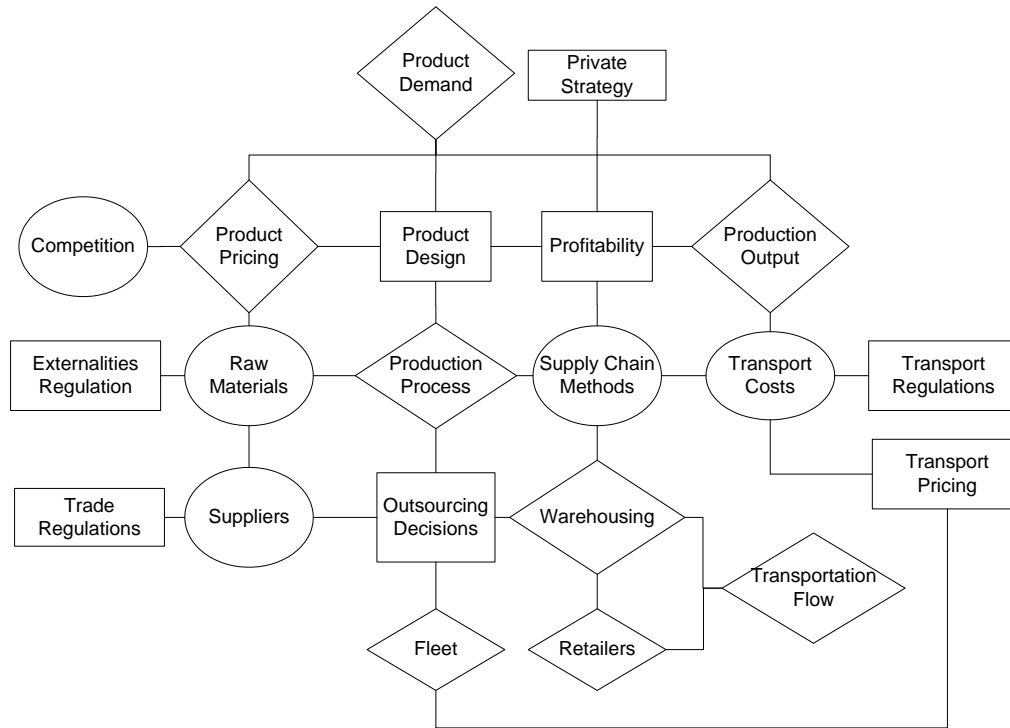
Product Demand

Private Strategy

Competition

Product Pricing

Product Design

Profitability

Production Output

Externalities Regulation

Raw Materials

Production Process

Supply Chain Methods

Transport Costs

Transport Regulations

Transport Pricing

Trade Regulations

Suppliers

Outsourcing Decisions

Warehousing

Transportation Flow

Fleet

Retailers